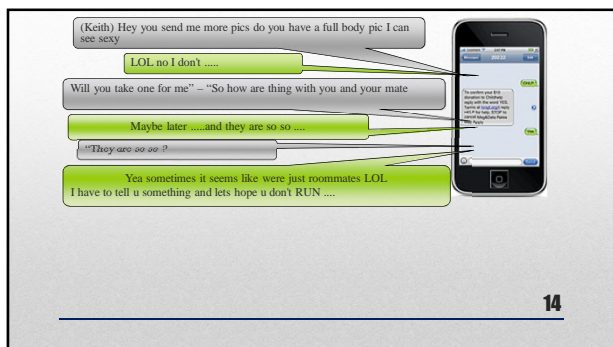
(Keith) Hey you send me more pics do you have a full body pic I can see sexy

LOL no I don't .....

Will you take one for me" – "So how are thing with you and your mate

Maybe later .....and they are so so ....

"They are so so ?

Yea sometimes it seems like were just roommates LOL
I have to tell u something and lets hope u don't RUN ....

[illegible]

14